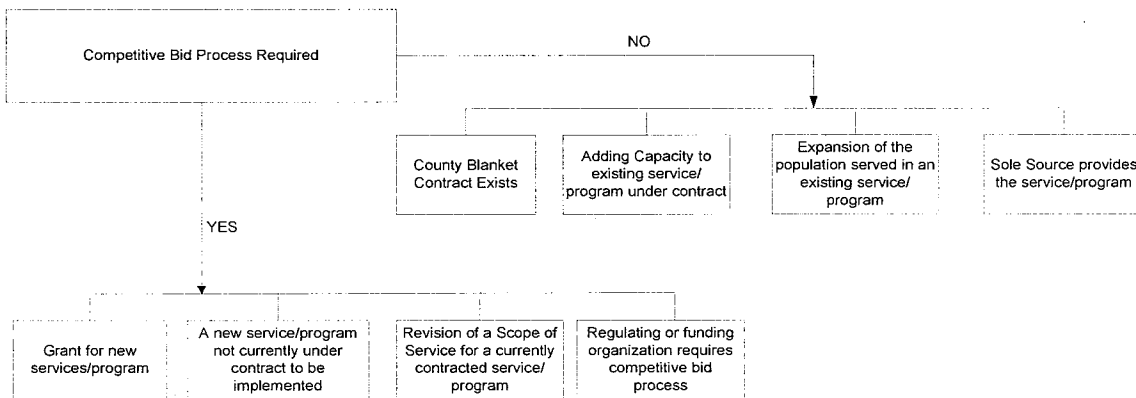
Competitive Bid Process Required

NO

County Blanket Contract Exists

Adding Capacity to existing service/ program under contract

Expansion of the population served in an existing service/ program

Sole Source provides the service/program

YES

Grant for new services/program

A new service/program not currently under contract to be implemented

Revision of a Scope of Service for a currently contracted service/ program

Regulating or funding organization requires competitive bid process